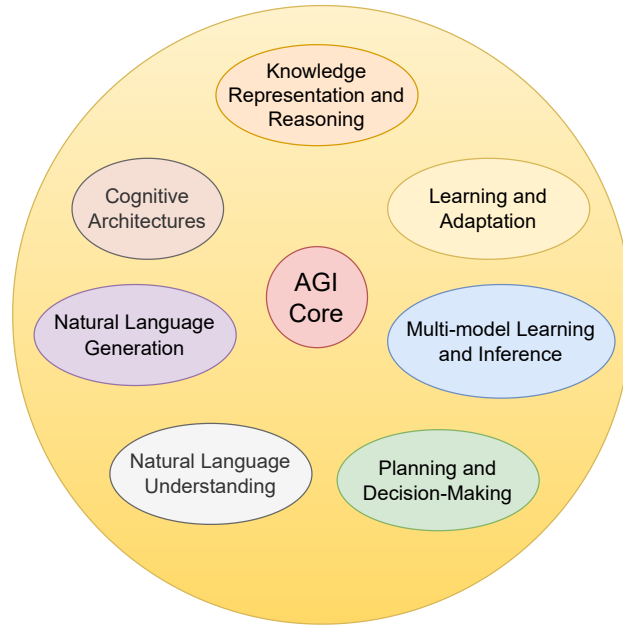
Knowledge Representation and Reasoning

Cognitive Architectures

Learning and Adaptation

AGI Core

Natural Language Generation

Multi-model Learning and Inference

Natural Language Understanding

Planning and Decision-Making